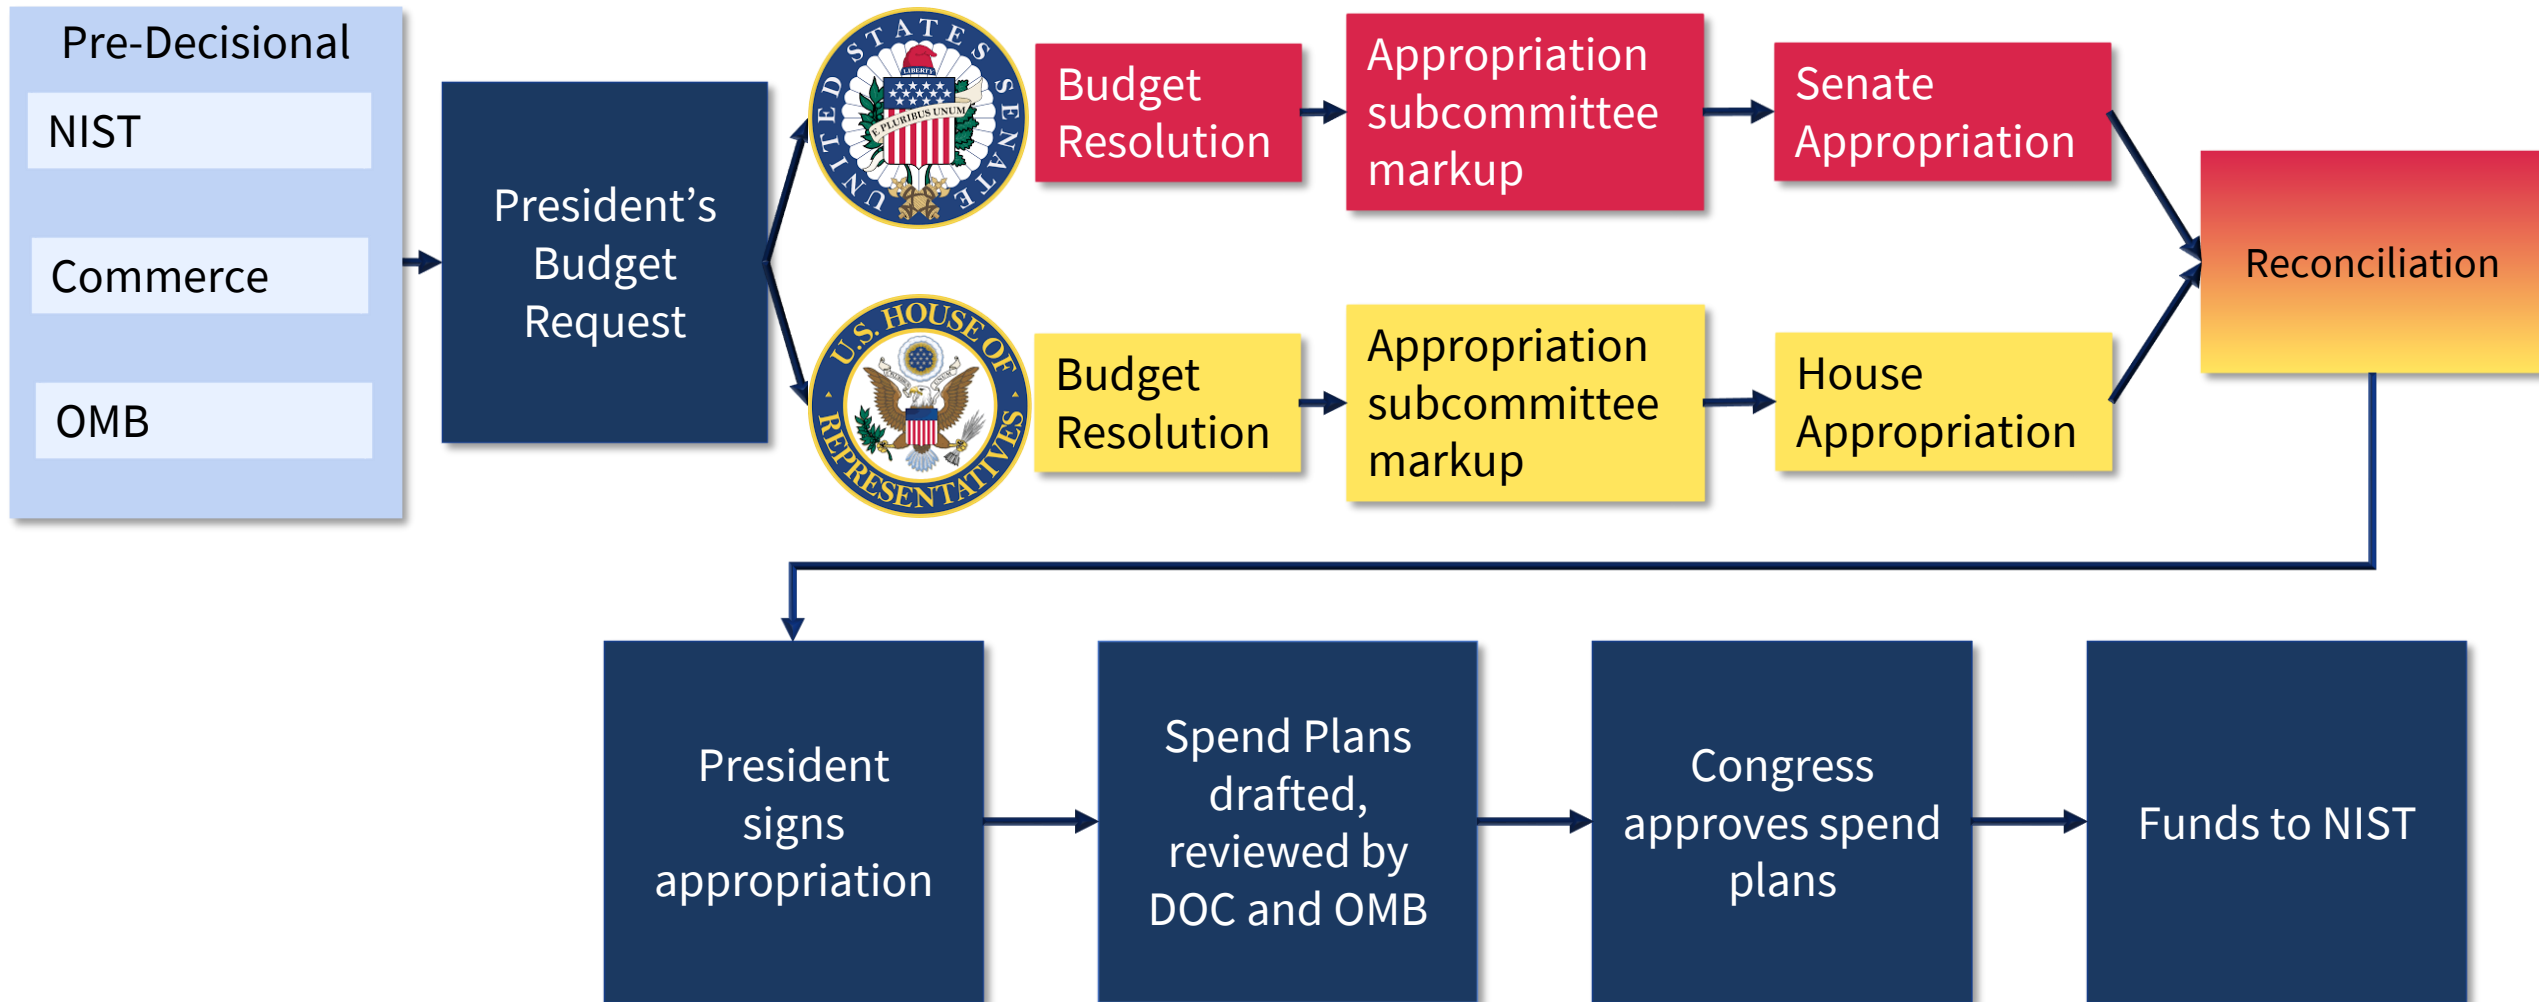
Pre-Decisional

NIST

Commerce

OMB

President's Budget Request

UNITED STATES SENATE

LIBERTY

E PLURIBUS UNUM

Budget Resolution

Appropriation subcommittee markup

Senate Appropriation

U.S. HOUSE OF REPRESENTATIVES

Budget Resolution

Appropriation subcommittee markup

House Appropriation

Reconciliation

President signs appropriation

Spend Plans drafted, reviewed by DOC and OMB

Congress approves spend plans

Funds to NIST